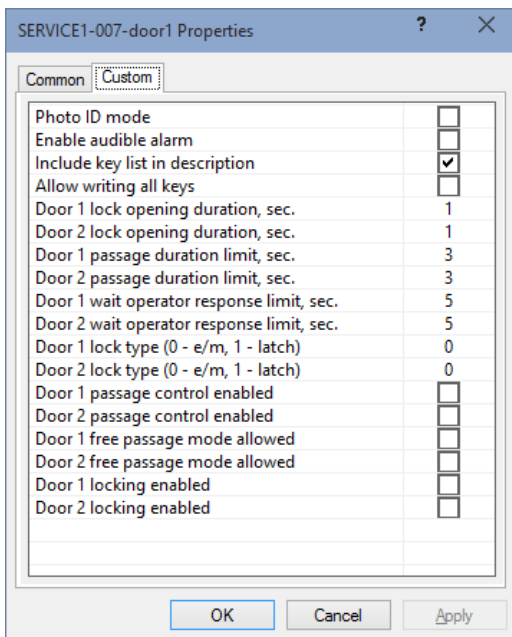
SERVICE1-007-door1 Properties ? X

Common Custom

| | |
|---|---|
| Photo ID mode | ☐ |
| Enable audible alarm | ☐ |
| Include key list in description | ☑ |
| Allow writing all keys | ☐ |
| Door 1 lock opening duration, sec. | 1 |
| Door 2 lock opening duration, sec. | 1 |
| Door 1 passage duration limit, sec. | 3 |
| Door 2 passage duration limit, sec. | 3 |
| Door 1 wait operator response limit, sec. | 5 |
| Door 2 wait operator response limit, sec. | 5 |
| Door 1 lock type (0 - e/m, 1 - latch) | 0 |
| Door 2 lock type (0 - e/m, 1 - latch) | 0 |
| Door 1 passage control enabled | ☐ |
| Door 2 passage control enabled | ☐ |
| Door 1 free passage mode allowed | ☐ |
| Door 2 free passage mode allowed | ☐ |
| Door 1 locking enabled | ☐ |
| Door 2 locking enabled | ☐ |

OK Cancel Apply